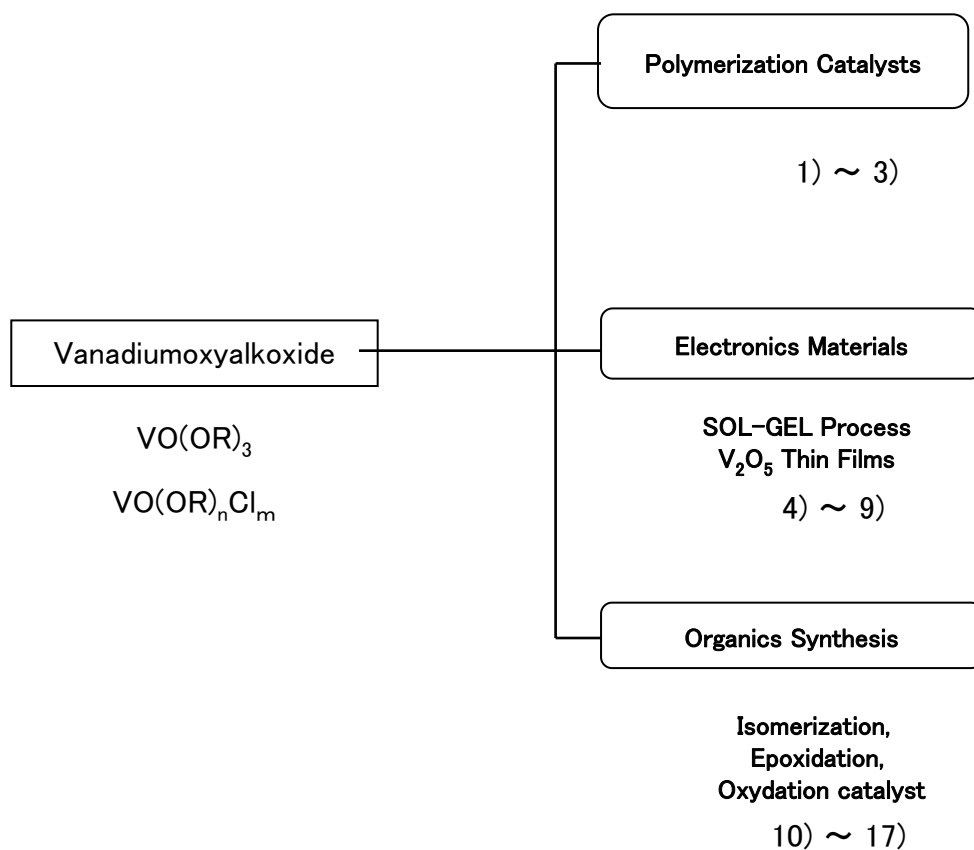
Polymerization Catalysts

1) ～ 3)

Vanadiumoxyalkoxide

$VO(OR)_3$

$VO(OR)_nCl_m$

Electronics Materials

SOL-GEL Process
$V_2O_5$ Thin Films

4) ～ 9)

Organics Synthesis

Isomerization,
Epoxidation,
Oxydation catalyst

10) ～ 17)